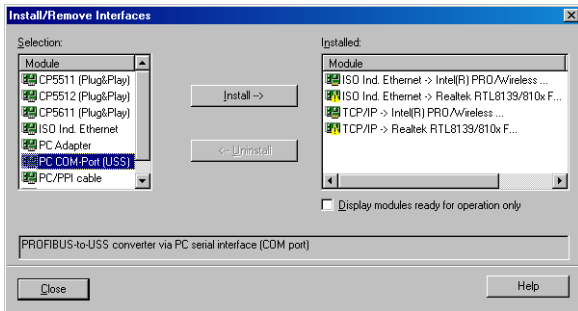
Install/Remove Interfaces

Selection:

Module
CP5511 (Plug&Play)
CP5512 (Plug&Play)
CP5611 (Plug&Play)
ISO Ind. Ethernet
PC Adapter
PC COM-Port (USS)
PC/PPI cable

Install -->

<-- Uninstall

Installed:

Module
ISO Ind. Ethernet -> Intel(R) PRO/Wireless ...
ISO Ind. Ethernet -> Realtek RTL8139/810x F...
TCP/IP -> Intel(R) PRO/Wireless ...
TCP/IP -> Realtek RTL8139/810x F...

Display modules ready for operation only

PROFIBUS-to-USS converter via PC serial interface (COM port)

Close

Help